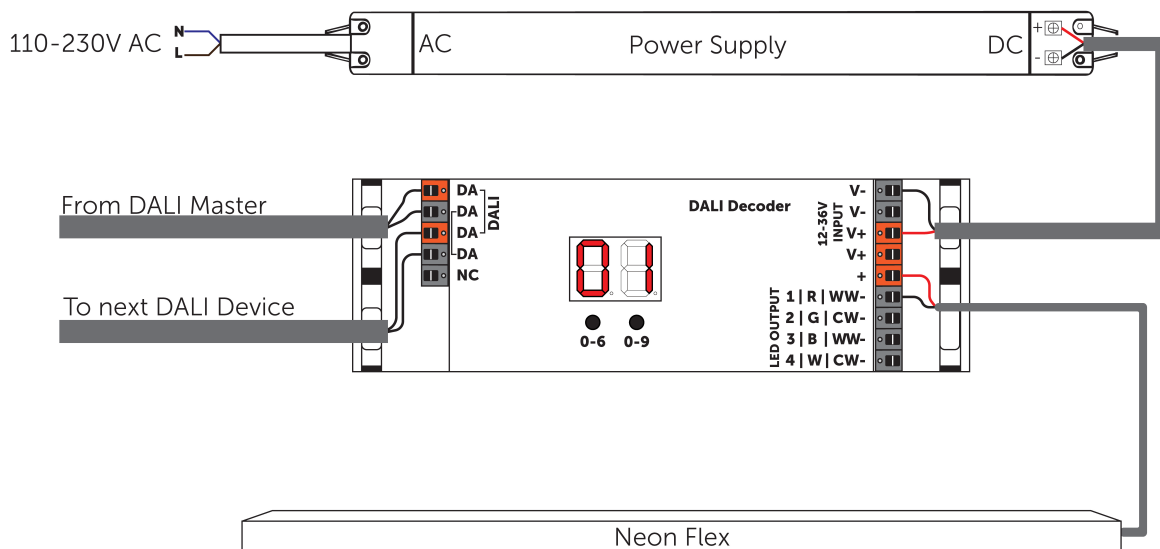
110-230V AC N L

AC Power Supply DC

+ -

From DALI Master

To next DALI Device

DA DA DA DA NC

DALI

DALI Decoder

12-36V INPUT

V- V- V+ V+

+

LED OUTPUT

1 | R | WW-
2 | G | CW-
3 | B | WW-
4 | W | CW-

0-6 0-9

Neon Flex